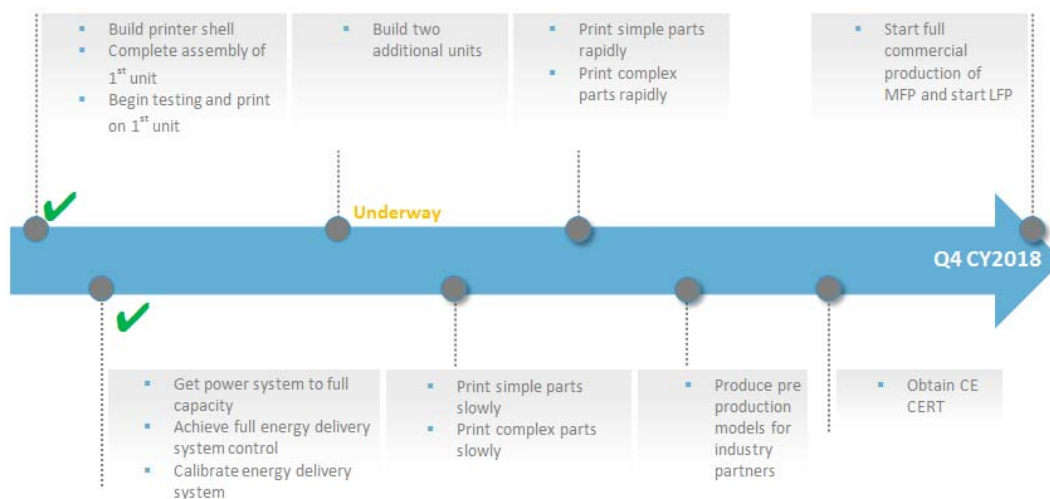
- Build printer shell
- Complete assembly of $1^{st}$ unit
- Begin testing and print on $1^{st}$ unit

- Build two additional units

- Print simple parts rapidly
- Print complex parts rapidly

- Start full commercial production of MFP and start LFP

Underway

Q4 CY2018

- Get power system to full capacity
- Achieve full energy delivery system control
- Calibrate energy delivery system

- Print simple parts slowly
- Print complex parts slowly

- Produce pre production models for industry partners

- Obtain CE CERT